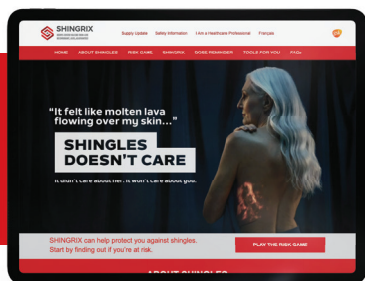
SHINGRIX
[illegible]

Supply Update Safety Information I Am a Healthcare Professional Français

HOME ABOUT SHINGLES RISK GAME SHINGRIX DOSE REMINDER TOOLS FOR YOU FAQs

"It felt like molten lava flowing over my skin..."

SHINGLES DOESN'T CARE

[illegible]

SHINGRIX can help protect you against shingles. Start by finding out if you're at risk.

PLAY THE RISK GAME

ABOUT SHINGLES